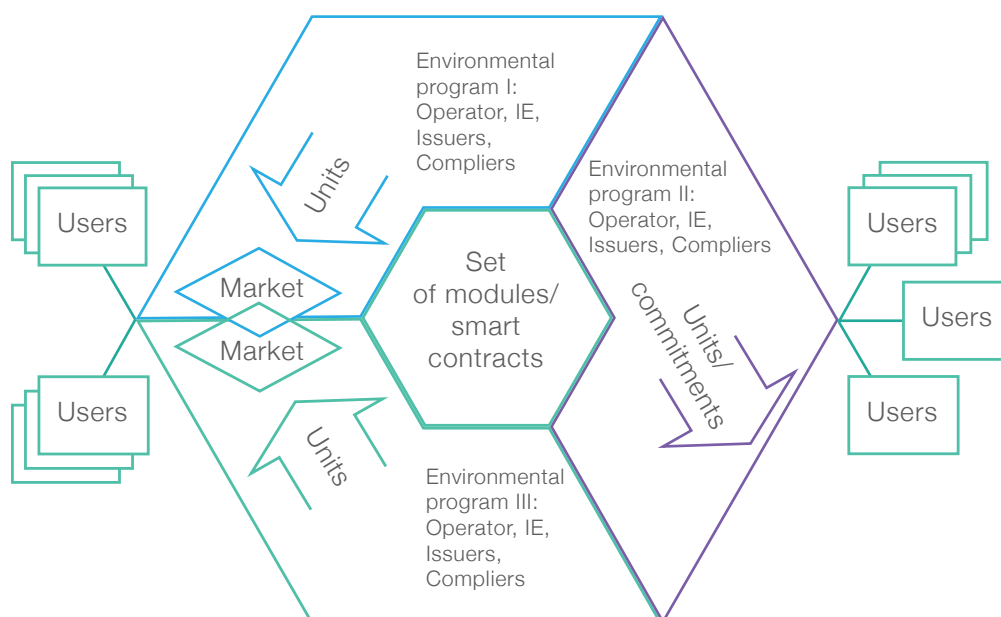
Users

Users

Environmental program I: Operator, IE, Issuers, Compliers

Units

Market

Market

Set of modules/ smart contracts

Environmental program II: Operator, IE, Issuers, Compliers

Units/ commitments

Units

Environmental program III: Operator, IE, Issuers, Compliers

Users

Users

Users